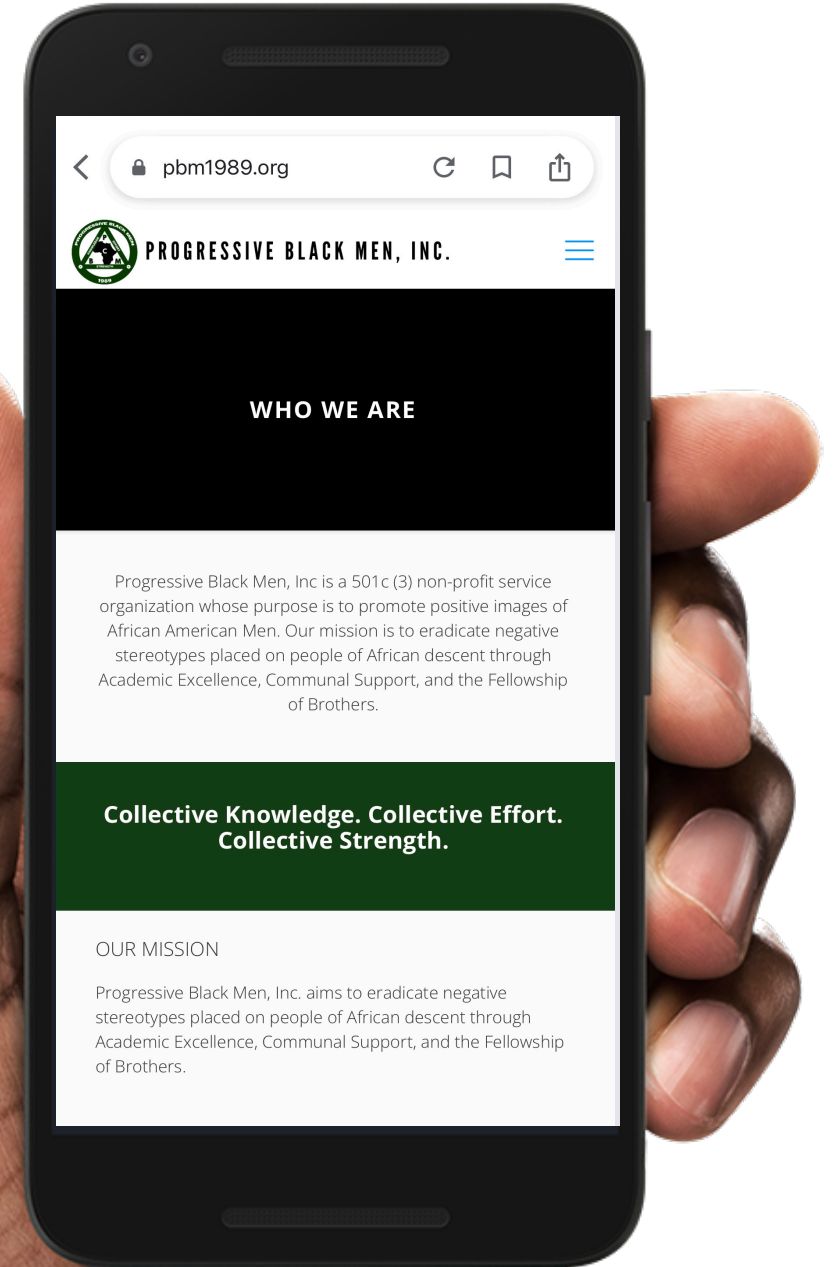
pbm1989.org

PROGRESSIVE BLACK MEN, INC.

WHO WE ARE

Progressive Black Men, Inc is a 501c (3) non-profit service organization whose purpose is to promote positive images of African American Men. Our mission is to eradicate negative stereotypes placed on people of African descent through Academic Excellence, Communal Support, and the Fellowship of Brothers.

Collective Knowledge. Collective Effort. Collective Strength.

OUR MISSION

Progressive Black Men, Inc. aims to eradicate negative stereotypes placed on people of African descent through Academic Excellence, Communal Support, and the Fellowship of Brothers.